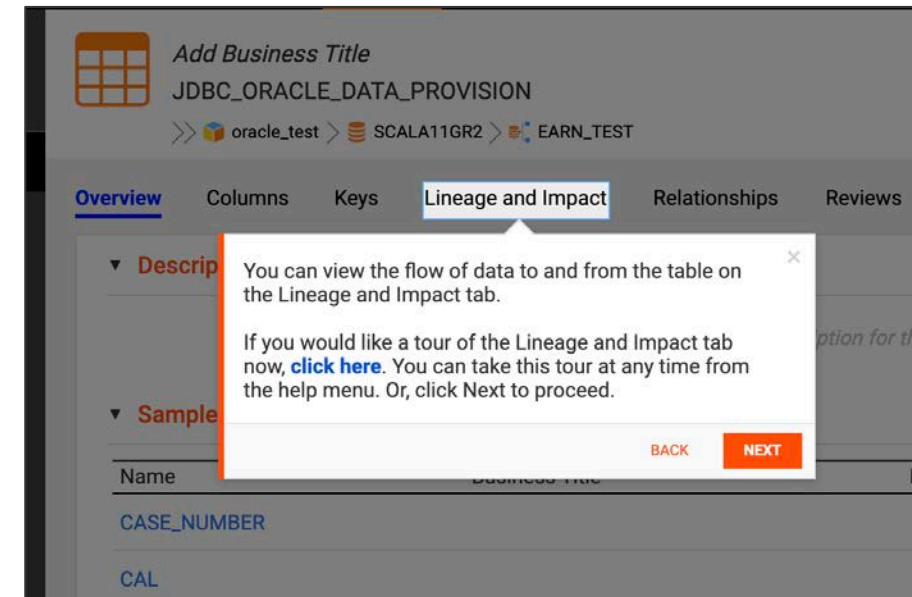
Add Business Title
JDBC_ORACLE_DATA_PROVISION
>> oracle_test > SCALA11GR2 > EARN_TEST

Overview Columns Keys Lineage and Impact Relationships Reviews

▾ Descrip

You can view the flow of data to and from the table on the Lineage and Impact tab.

If you would like a tour of the Lineage and Impact tab now, click here. You can take this tour at any time from the help menu. Or, click Next to proceed.

×

ption for th

▾ Sample

BACK NEXT

Name

CASE_NUMBER

CAL